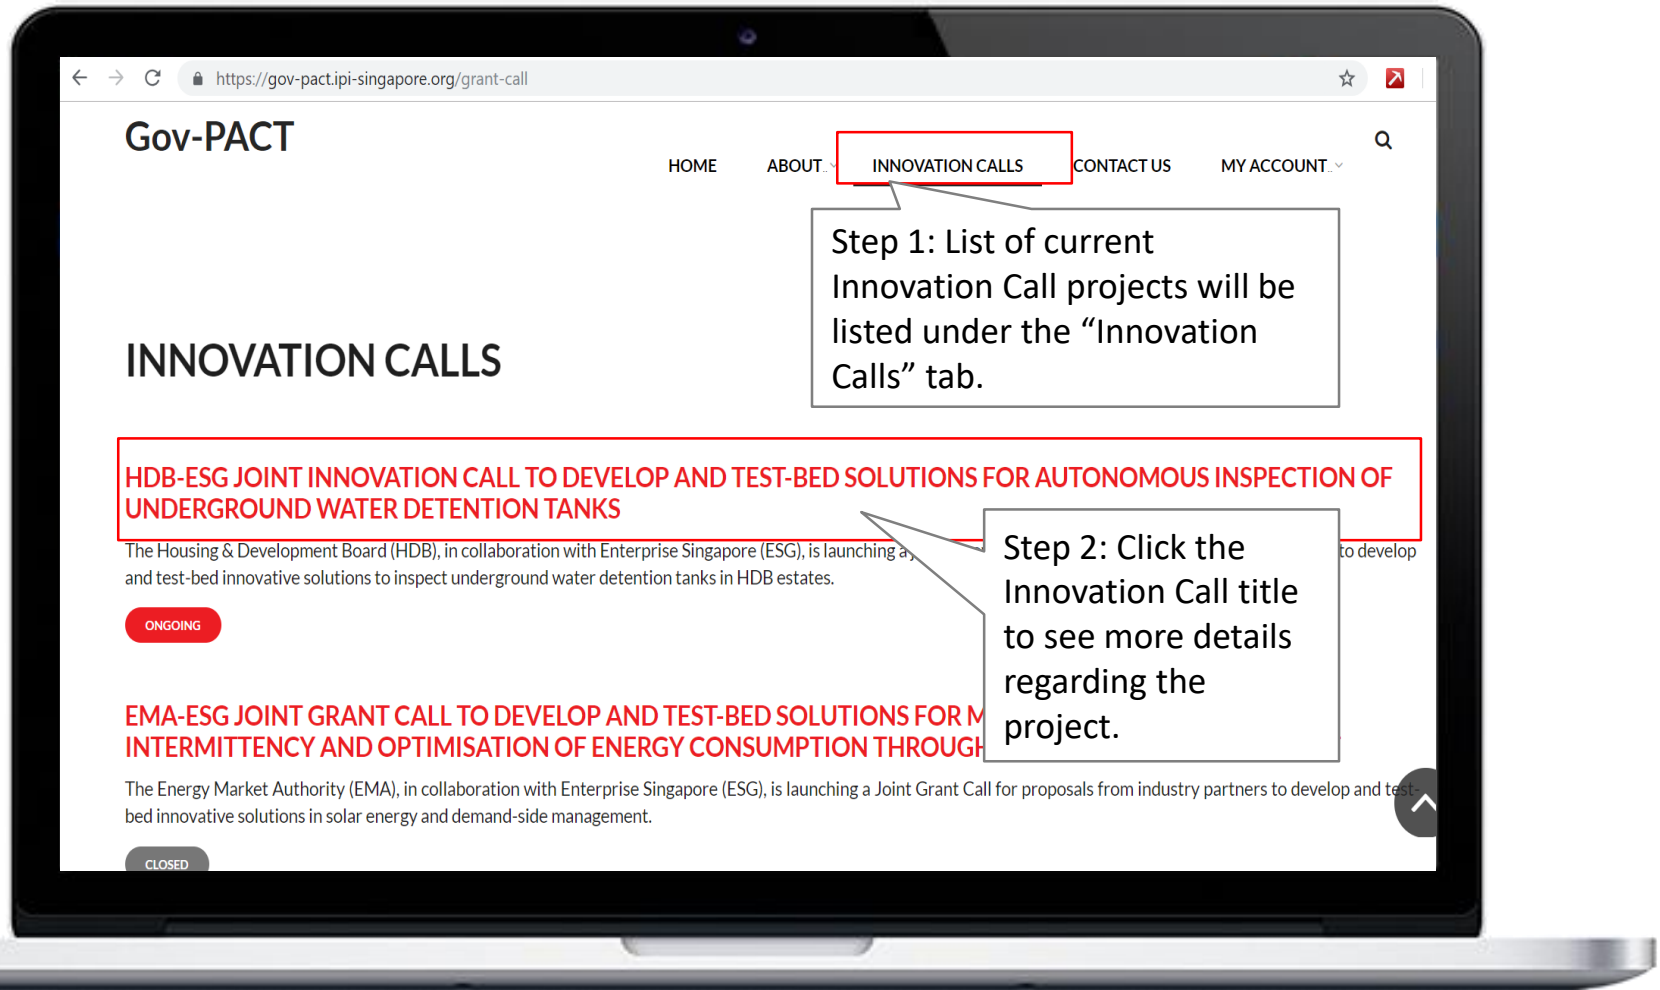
https://gov-pact.ipi-singapore.org/grant-call

Gov-PACT

HOME ABOUT INNOVATION CALLS CONTACT US MY ACCOUNT

Step 1: List of current Innovation Call projects will be listed under the “Innovation Calls” tab.

INNOVATION CALLS

HDB-ESG JOINT INNOVATION CALL TO DEVELOP AND TEST-BED SOLUTIONS FOR AUTONOMOUS INSPECTION OF UNDERGROUND WATER DETENTION TANKS

The Housing & Development Board (HDB), in collaboration with Enterprise Singapore (ESG), is launching a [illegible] to develop and test-bed innovative solutions to inspect underground water detention tanks in HDB estates.

ONGOING

Step 2: Click the Innovation Call title to see more details regarding the project.

EMA-ESG JOINT GRANT CALL TO DEVELOP AND TEST-BED SOLUTIONS FOR M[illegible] INTERMITTENCY AND OPTIMISATION OF ENERGY CONSUMPTION THROUGH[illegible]

The Energy Market Authority (EMA), in collaboration with Enterprise Singapore (ESG), is launching a Joint Grant Call for proposals from industry partners to develop and test-bed innovative solutions in solar energy and demand-side management.

CLOSED